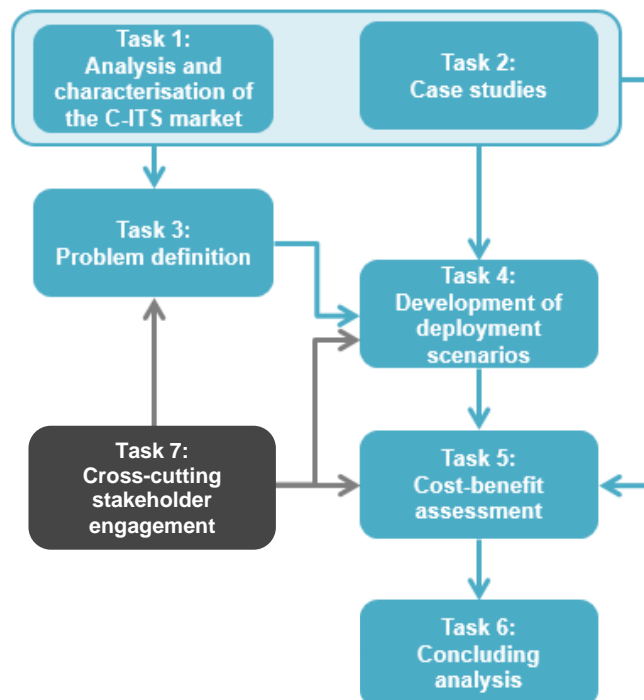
Task 1:
Analysis and characterisation of the C-ITS market

Task 2:
Case studies

Task 3:
Problem definition

Task 4:
Development of deployment scenarios

Task 7:
Cross-cutting stakeholder engagement

Task 5:
Cost-benefit assessment

Task 6:
Concluding analysis